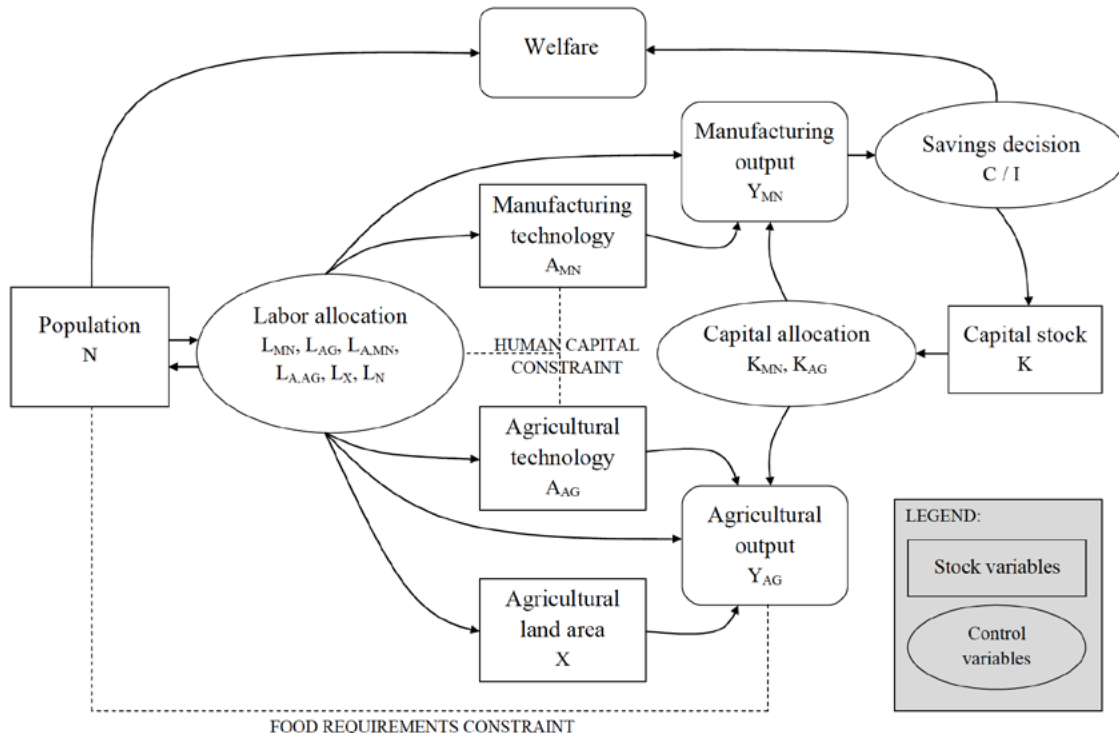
Welfare

Manufacturing output
$Y_{MN}$

Savings decision
C / I

Manufacturing technology
$A_{MN}$

Population
N

Labor allocation
$L_{MN}$, $L_{AG}$, $L_{A,MN}$, $L_{A,AG}$, $L_X$, $L_N$

HUMAN CAPITAL CONSTRAINT

Capital allocation
$K_{MN}$, $K_{AG}$

Capital stock
K

Agricultural technology
$A_{AG}$

Agricultural output
$Y_{AG}$

Agricultural land area
X

LEGEND:
Stock variables
Control variables

FOOD REQUIREMENTS CONSTRAINT